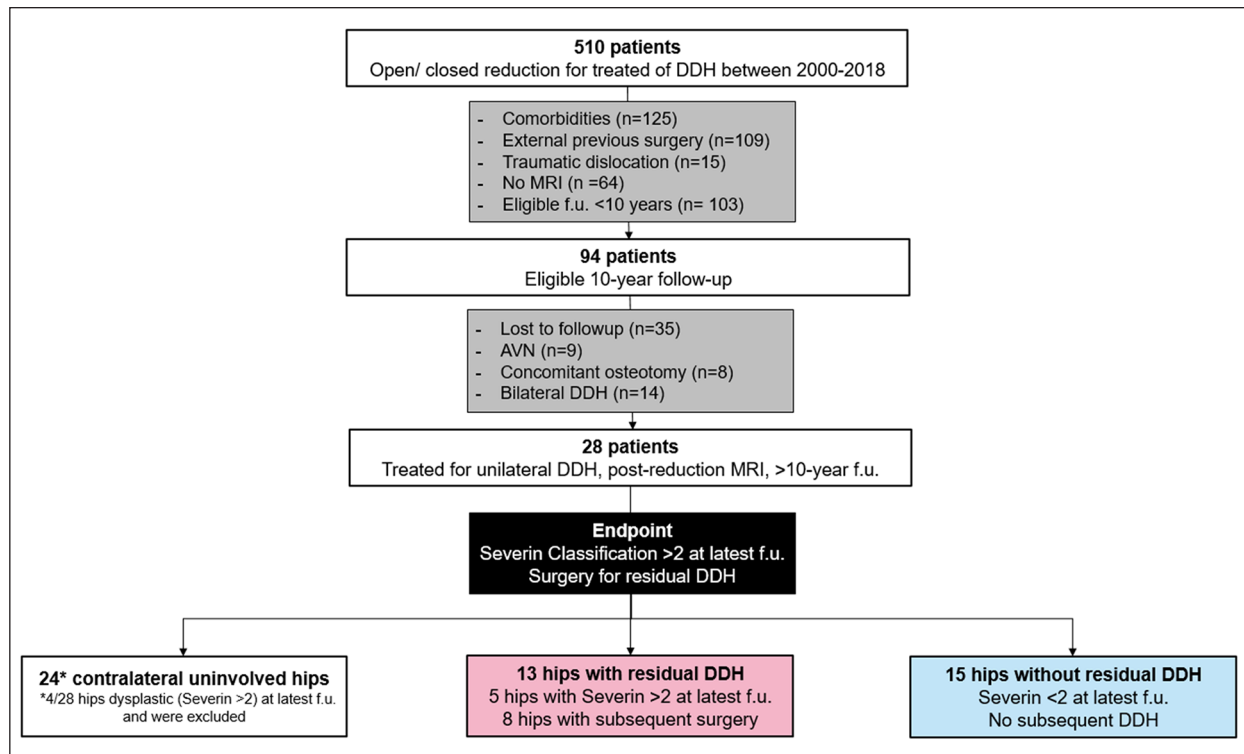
**510 patients**
Open/ closed reduction for treated of DDH between 2000-2018

- Comorbidities (n=125)
- External previous surgery (n=109)
- Traumatic dislocation (n=15)
- No MRI (n =64)
- Eligible f.u. <10 years (n= 103)

**94 patients**
Eligible 10-year follow-up

- Lost to followup (n=35)
- AVN (n=9)
- Concomitant osteotomy (n=8)
- Bilateral DDH (n=14)

**28 patients**
Treated for unilateral DDH, post-reduction MRI, >10-year f.u.

**Endpoint**
Severin Classification >2 at latest f.u.
Surgery for residual DDH

**24\* contralateral uninvolved hips**
\*4/28 hips dysplastic (Severin >2) at latest f.u. and were excluded

**13 hips with residual DDH**
5 hips with Severin >2 at latest f.u.
8 hips with subsequent surgery

**15 hips without residual DDH**
Severin <2 at latest f.u.
No subsequent DDH